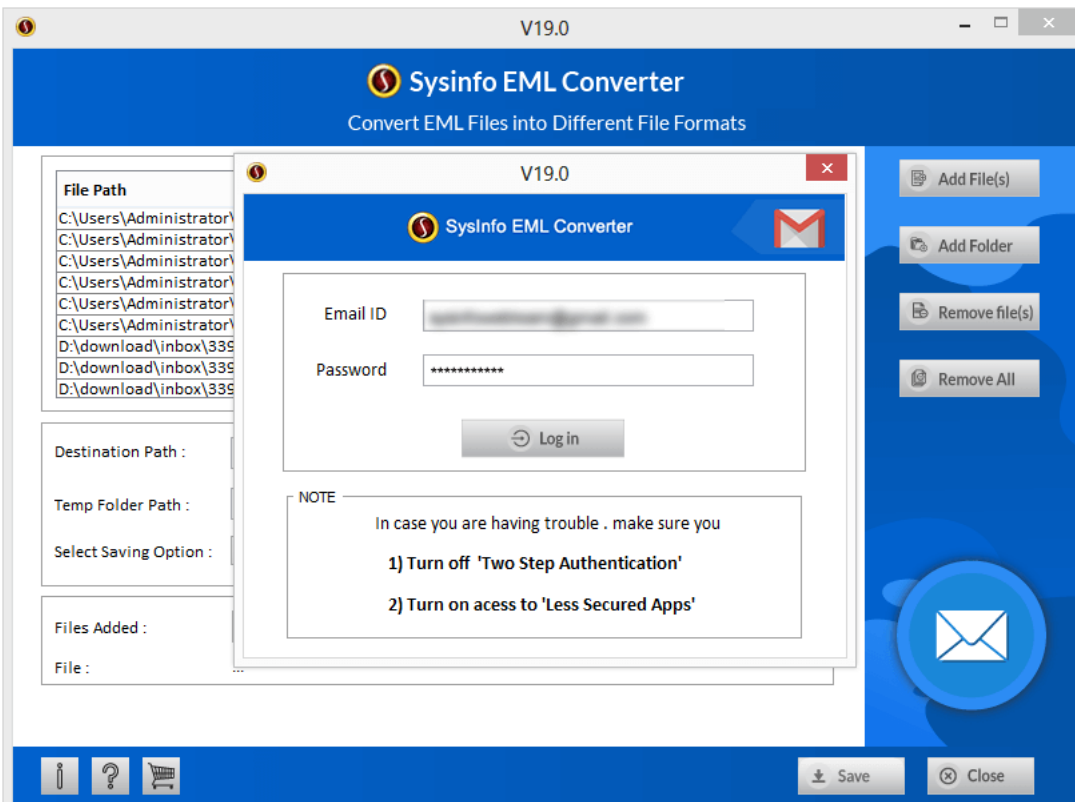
V19.0

Sysinfo EML Converter

Convert EML Files into Different File Formats

File Path
C:\Users\Administrator\
C:\Users\Administrator\
C:\Users\Administrator\
C:\Users\Administrator\
C:\Users\Administrator\
C:\Users\Administrator\
D:\download\inbox\339
D:\download\inbox\339
D:\download\inbox\339

Destination Path :

Temp Folder Path :

Select Saving Option :

Files Added :

File :

...

Add File(s)

Add Folder

Remove file(s)

Remove All

V19.0

SysInfo EML Converter

Email ID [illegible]

Password ************

Log in

NOTE

In case you are having trouble . make sure you

1) Turn off 'Two Step Authentication'

2) Turn on acess to 'Less Secured Apps'

Save

Close